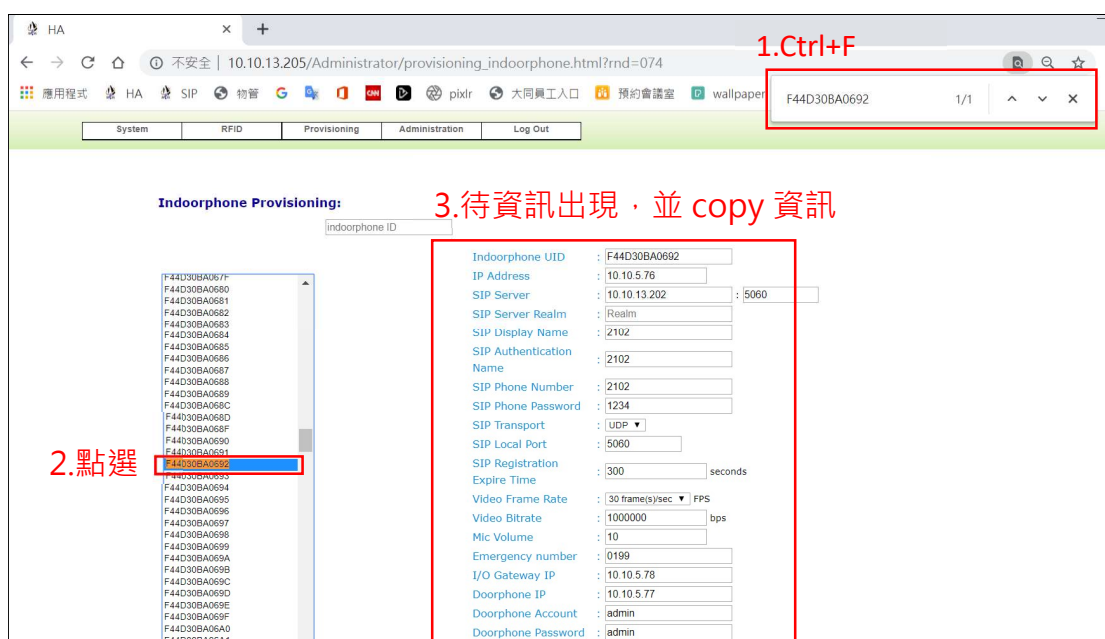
HA × +

← → C ⌂ ⓘ 不安全 | 10.10.13.205/Administrator/provisioning_indoorphone.html?rnd=074

應用程式 HA SIP 物管 G 大同員工入口 預約會議室 pixlr wallpaper

1.Ctrl+F

F44D30BA0692 1/1

System | RFID | Provisioning | Administration | Log Out

Indoorphone Provisioning:

indoorphone ID

3.待資訊出現，並 copy 資訊

F44D30BA067F
F44D30BA0680
F44D30BA0681
F44D30BA0682
F44D30BA0683
F44D30BA0684
F44D30BA0685
F44D30BA0686
F44D30BA0687
F44D30BA0688
F44D30BA0689
F44D30BA068C
F44D30BA068D
F44D30BA068F
F44D30BA0690
F44D30BA0691
F44D30BA0692
F44D30BA0693
F44D30BA0694
F44D30BA0695
F44D30BA0696
F44D30BA0697
F44D30BA0698
F44D30BA0699
F44D30BA069A
F44D30BA069B
F44D30BA069C
F44D30BA069D
F44D30BA069E
F44D30BA069F
F44D30BA06A0

2.點選

| | |
|---|---|
| Indoorphone UID | : F44D30BA0692 |
| IP Address | : 10.10.5.76 |
| SIP Server | : 10.10.13.202 : 5060 |
| SIP Server Realm | : Realm |
| SIP Display Name | : 2102 |
| SIP Authentication Name | : 2102 |
| SIP Phone Number | : 2102 |
| SIP Phone Password | : 1234 |
| SIP Transport | : UDP ▼ |
| SIP Local Port | : 5060 |
| SIP Registration Expire Time | : 300 seconds |
| Video Frame Rate | : 30 frame(s)/sec ▼ FPS |
| Video Bitrate | : 1000000 bps |
| Mic Volume | : 10 |
| Emergency number | : 0199 |
| I/O Gateway IP | : 10.10.5.78 |
| Doorphone IP | : 10.10.5.77 |
| Doorphone Account | : admin |
| Doorphone Password | : admin |